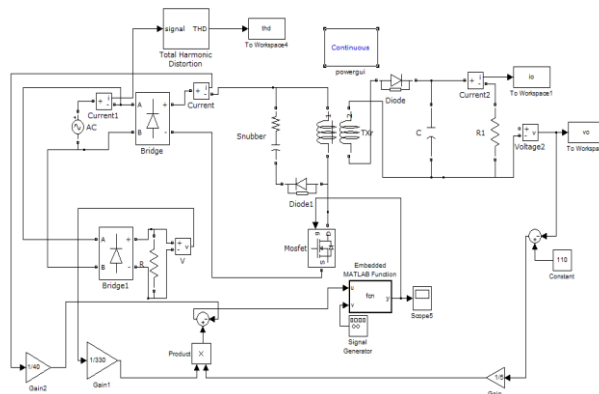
signal THD
Total Harmonic Distortion
thd
To Workspace4
Continuous
powergui
Diode
i
Current2
io
To Workspace1
Current1
AC
A
B
+
-
Bridge
Current
Snubber
TXr
C
R1
v
Voltage2
vo
To Workspace
Diode1
A
B
+
-
Bridge1
R
V
Mosfet
Embedded
MATLAB Function
u
v
fcn
y
Scope5
Signal
Generator
110
Constant
Product
1/40
Gain2
1/330
Gain1
1/5
Gain